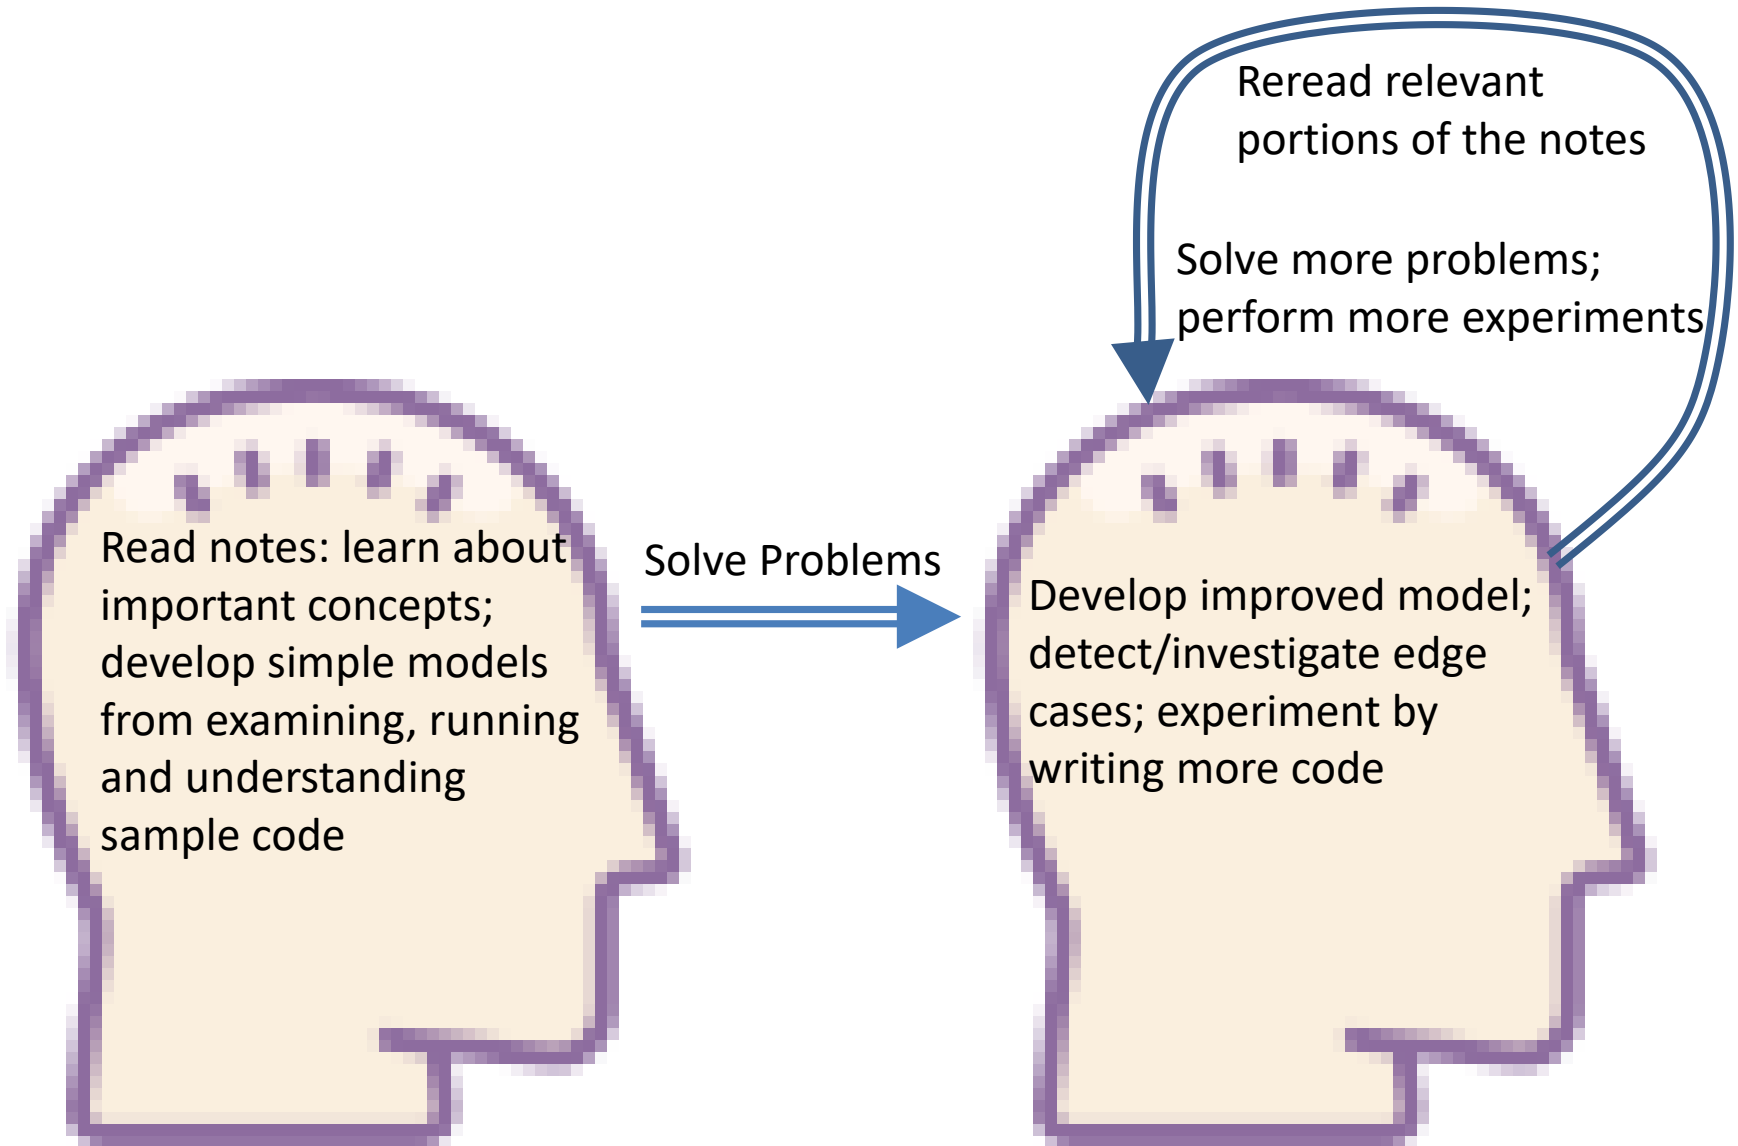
Reread relevant portions of the notes

Solve more problems; perform more experiments

Read notes: learn about important concepts; develop simple models from examining, running and understanding sample code

Solve Problems

Develop improved model; detect/investigate edge cases; experiment by writing more code